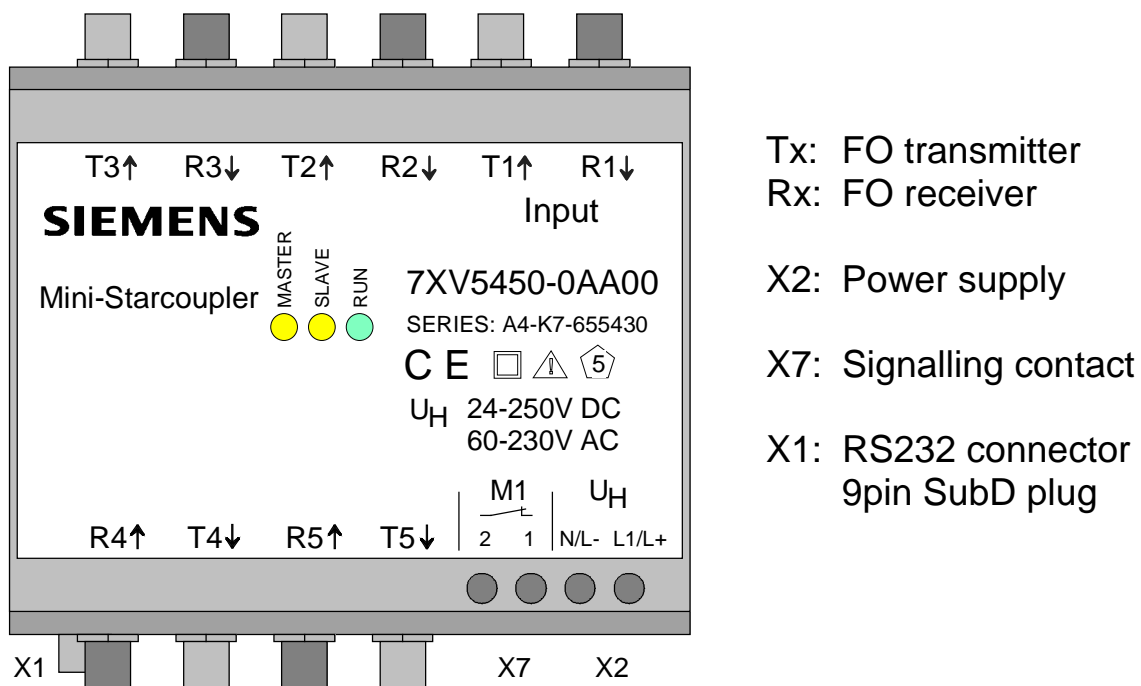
T3↑ R3↓ T2↑ R2↓ T1↑ R1↓

SIEMENS

Input

MASTER SLAVE RUN

Mini-Starcoupler

7XV5450-0AA00

SERIES: A4-K7-655430

C E ⑤

$U_H$ 24-250V DC 60-230V AC

M1

$U_H$

2 1 N/L- L1/L+

R4↑ T4↓ R5↑ T5↓

X1 X7 X2

Tx: FO transmitter
Rx: FO receiver

X2: Power supply

X7: Signalling contact

X1: RS232 connector 9pin SubD plug